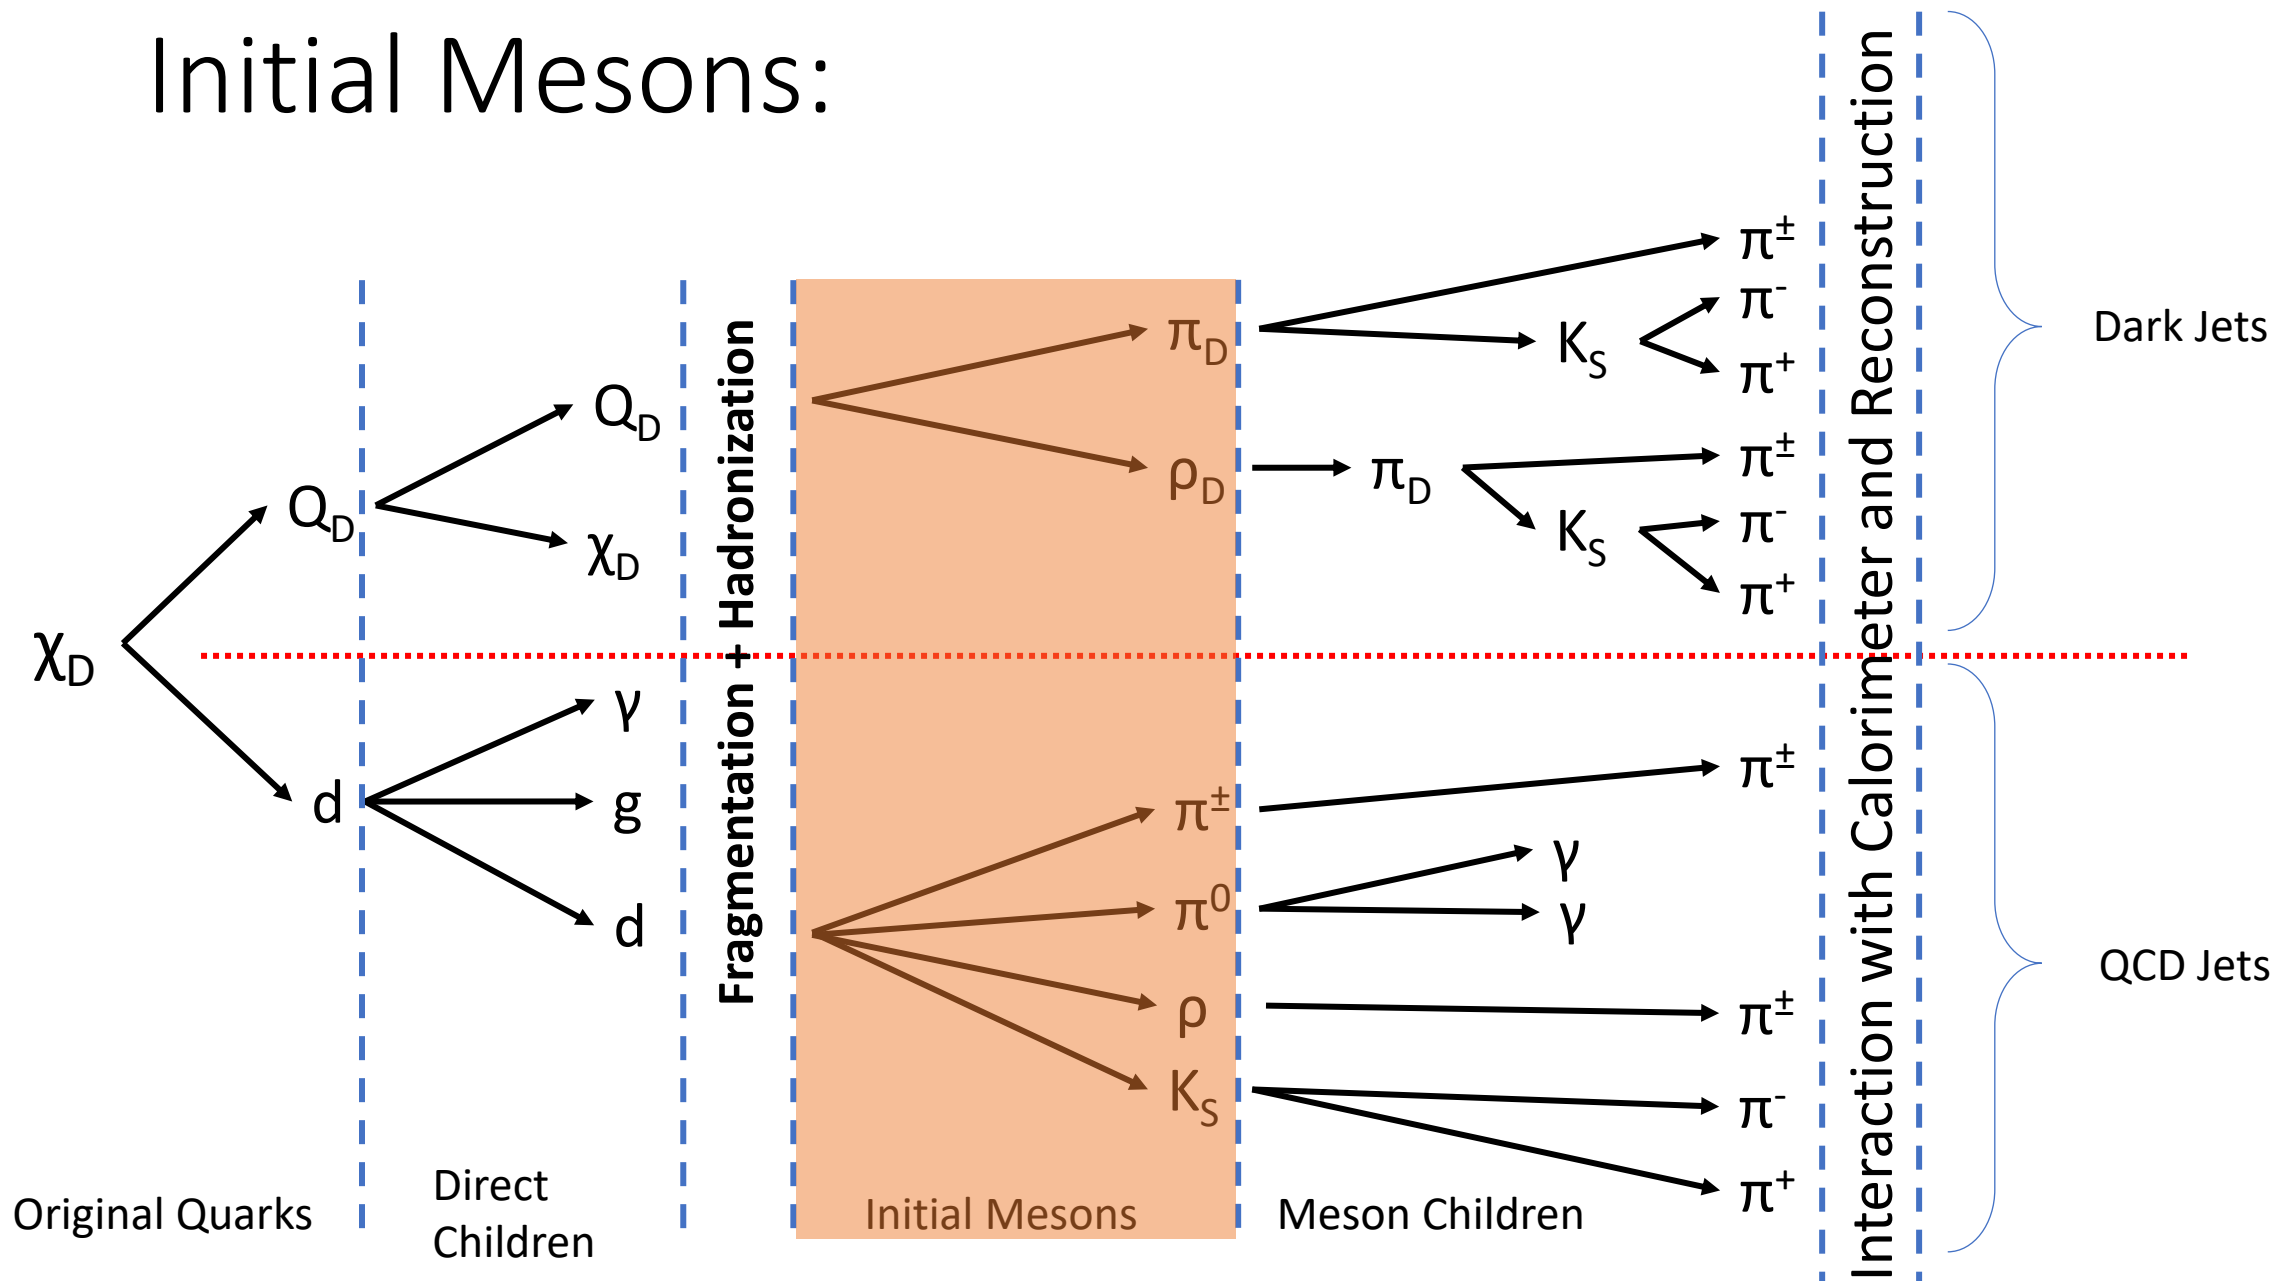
Initial Mesons:

$\chi_D$

$Q_D$

d

$Q_D$

$\chi_D$

$\gamma$

g

d

Fragmentation + Hadronization

$\pi_D$

$\rho_D$

$\pi^{\pm}$

$\pi^0$

$\rho$

$K_S$

$\pi_D$

$K_S$

$K_S$

$\pi^{\pm}$

$\pi^-$

$\pi^+$

$\pi^{\pm}$

$\pi^-$

$\pi^+$

$\pi^{\pm}$

$\gamma$

$\gamma$

$\pi^{\pm}$

$\pi^-$

$\pi^+$

Interaction with Calorimeter and Reconstruction

Dark Jets

QCD Jets

Original Quarks

Direct Children

Initial Mesons

Meson Children